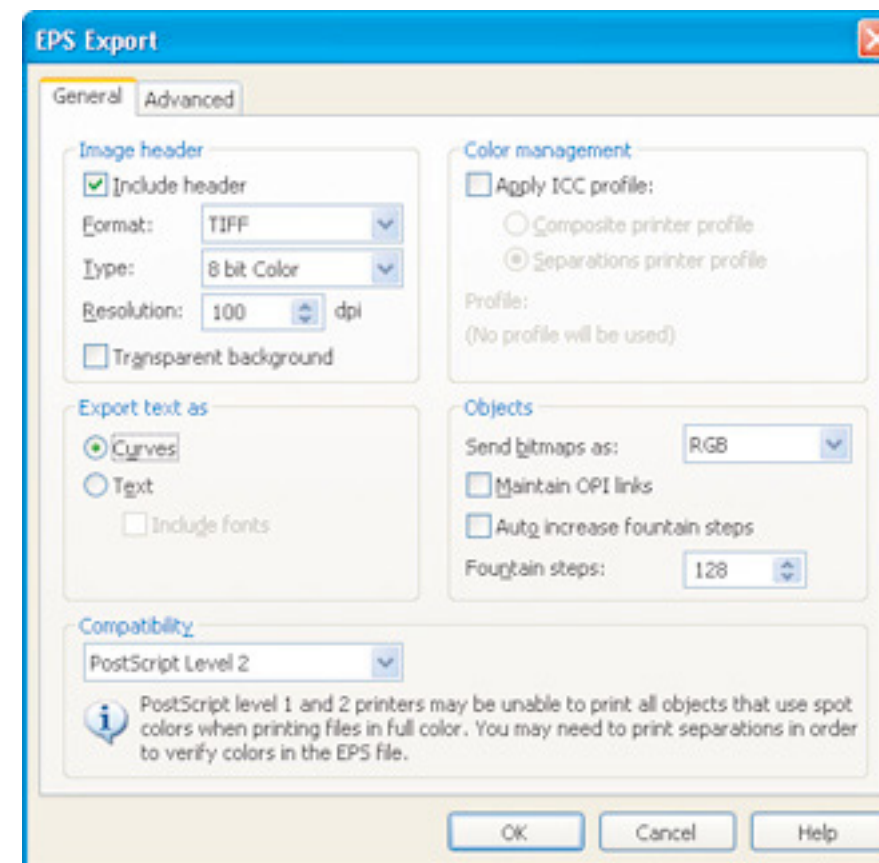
EPS Export

General
Advanced

Image header
Include header
Format: TIFF
Type: 8 bit Color
Resolution: 100 dpi
Transparent background

Color management
Apply ICC profile:
Composite printer profile
Separations printer profile
Profile:
(No profile will be used)

Export text as
Curves
Text
Include fonts

Objects
Send bitmaps as: RGB
Maintain OPI links
Auto increase fountain steps
Fountain steps: 128

Compatibility
PostScript Level 2

PostScript level 1 and 2 printers may be unable to print all objects that use spot colors when printing files in full color. You may need to print separations in order to verify colors in the EPS file.

OK
Cancel
Help